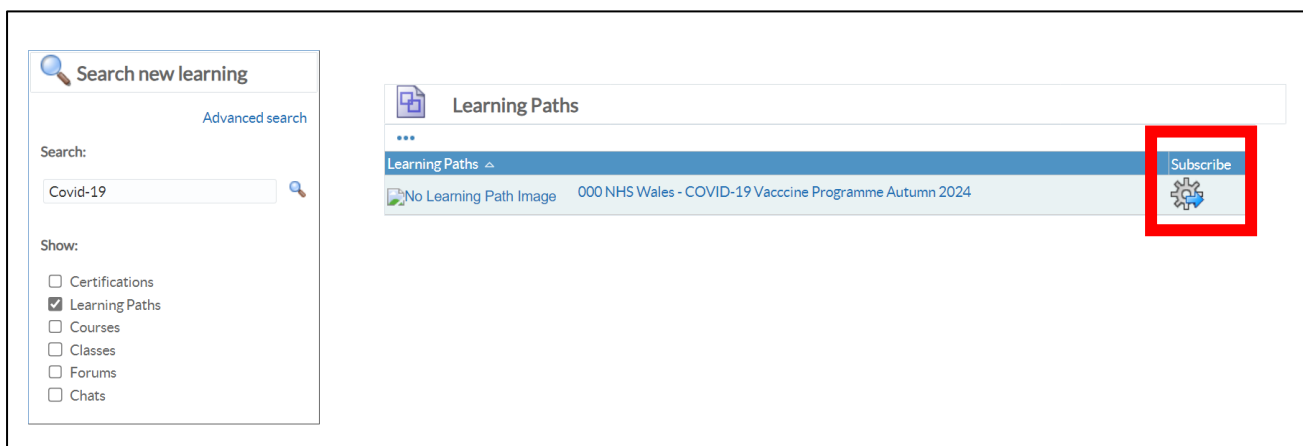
Search new learning

Advanced search

Search:

Covid-19

Show:

Certifications
Learning Paths
Courses
Classes
Forums
Chats

Learning Paths

•••

| Learning Paths | Subscribe |
|---|---|
| No Learning Path Image 000 NHS Wales - COVID-19 Vacccine Programme Autumn 2024 | |